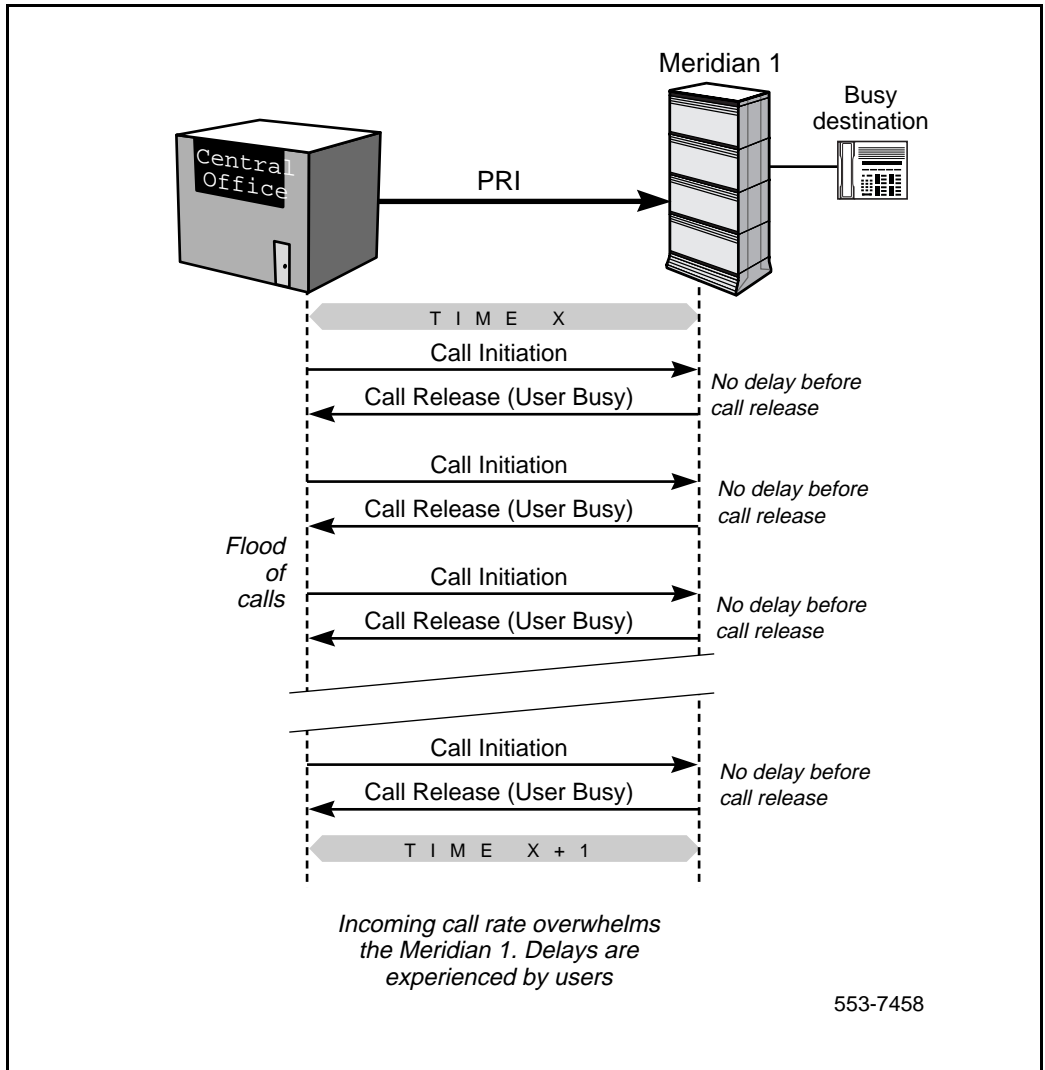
Meridian 1

Busy destination

Central Office

PRI

TIME X

Call Initiation

Call Release (User Busy)

No delay before call release

Call Initiation

Call Release (User Busy)

No delay before call release

Flood of calls

Call Initiation

Call Release (User Busy)

No delay before call release

Call Initiation

Call Release (User Busy)

No delay before call release

TIME X + 1

Incoming call rate overwhelms the Meridian 1. Delays are experienced by users

553-7458